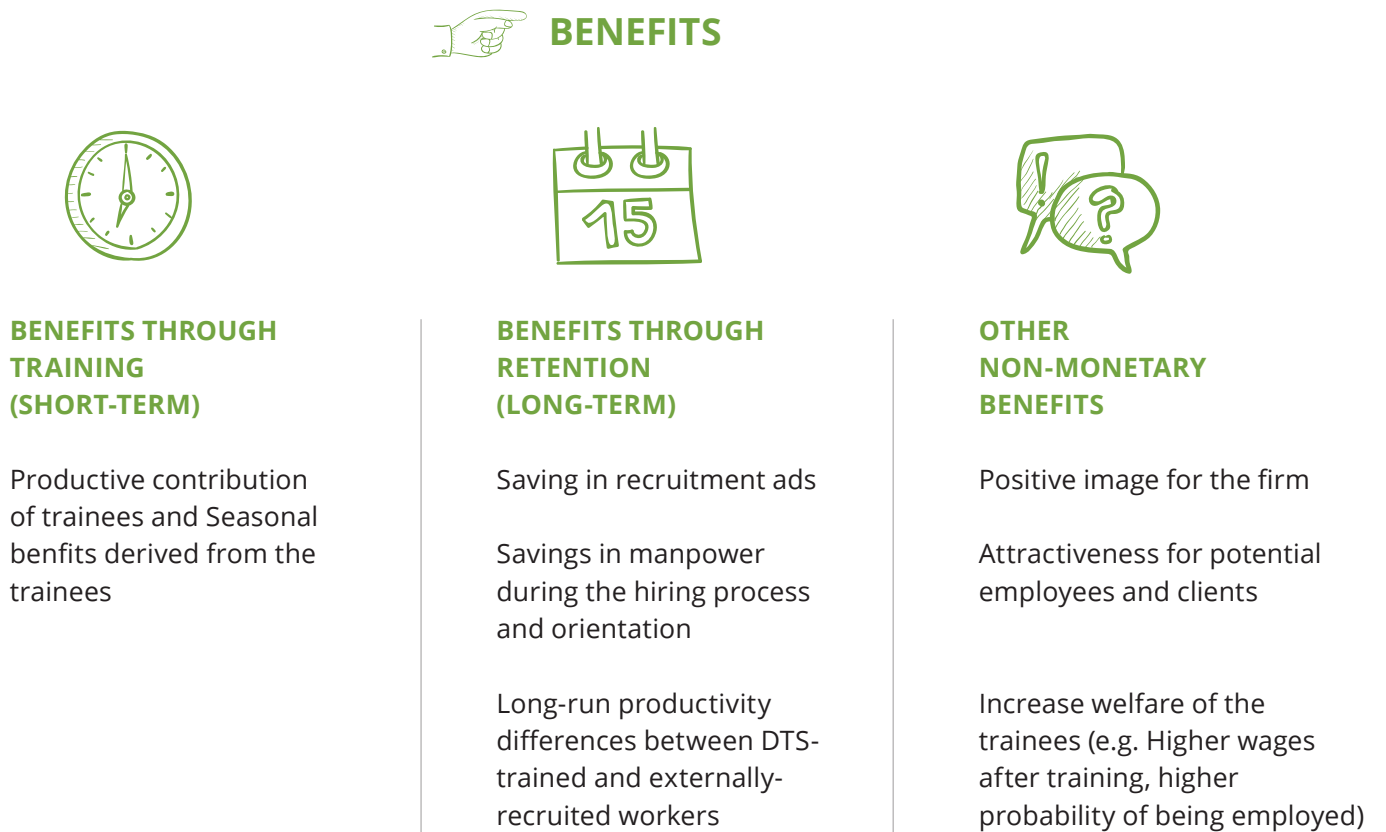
BENEFITS

15

BENEFITS THROUGH TRAINING (SHORT-TERM)

Productive contribution of trainees and Seasonal benfits derived from the trainees

BENEFITS THROUGH RETENTION (LONG-TERM)

Saving in recruitment ads

Savings in manpower during the hiring process and orientation

Long-run productivity differences between DTS-trained and externally-recruited workers

OTHER NON-MONETARY BENEFITS

Positive image for the firm

Attractiveness for potential employees and clients

Increase welfare of the trainees (e.g. Higher wages after training, higher probability of being employed)